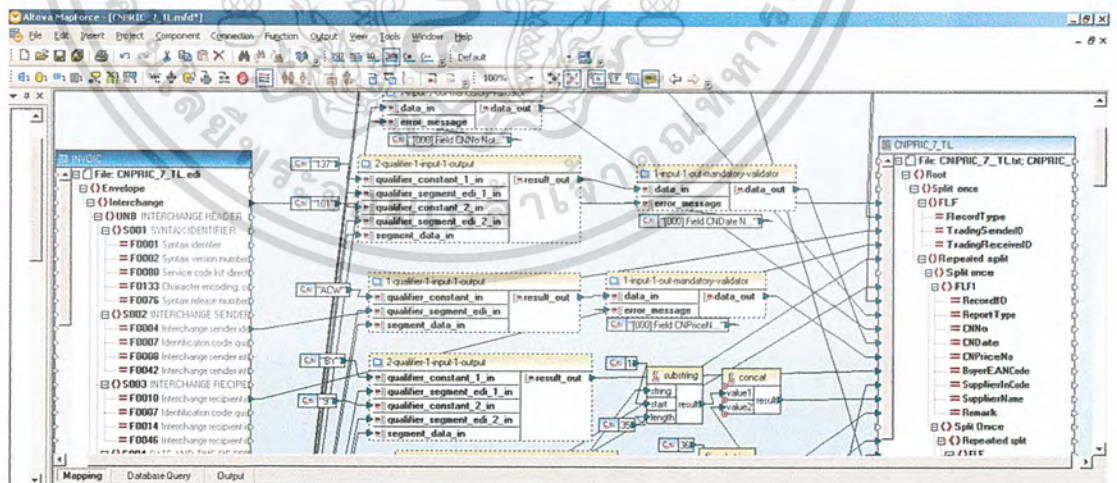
Altova MapForce - [CNPRIC_7_TL.mfd*]
File Edit Insert Project Component Connection Function Output View Tools Window Help
Default
100%

INVOIC
File: CNPRIC_7_TL.edi
Envelope
Interchange
UNB INTERCHANGE HEADER
S001 SYNTAX IDENTIFIER
F0001 Syntax identifier
F0002 Syntax version number
F0080 Service code list direct
F0133 Character encoding, c
F0076 Syntax release number
S002 INTERCHANGE SENDER
F0004 Interchange sender id
F0007 Identification code qua
F0008 Interchange sender int
F0042 Interchange sender int
S003 INTERCHANGE RECIPIENT
F0010 Interchange recipient
F0007 Identification code qua
F0014 Interchange recipient
F0046 Interchange recipient

data_in
data_out
error_message
[000] Field CNNo Not

"137"
"101"
2-qualifier-1-input-1-output
qualifier_constant_1_in
qualifier_segment_edi_1_in
qualifier_constant_2_in
qualifier_segment_edi_2_in
segment_data_in
result_out

1-input-1-out-mandatory-validator
data_in
data_out
error_message
[000] Field CNDate N

"ACW"
1-qualifier-1-input-1-output
qualifier_constant_in
qualifier_segment_edi_in
segment_data_in
result_out

1-input-1-out-mandatory-validator
data_in
data_out
error_message
[000] Field CNPriceN

"BY"
"9"
2-qualifier-1-input-1-output
qualifier_constant_1_in
qualifier_segment_edi_1_in
qualifier_constant_2_in
qualifier_segment_edi_2_in
segment_data_in
result_out

1
substring
string
start
length
result
35
concat
value1
value2
result
36

CNPRIC_7_TL
File: CNPRIC_7_TL.txt; CNPRIC_
Root
Split once
FLF
RecordType
TradingSenderID
TradingReceiveID
Repeated split
Split once
FLF1
RecordID
ReportType
CNNo
CNDate
CNPriceNo
BuyerEANCode
SupplierInCode
SupplierName
Remark
Split Once
Repeated split

Mapping Database Query Output